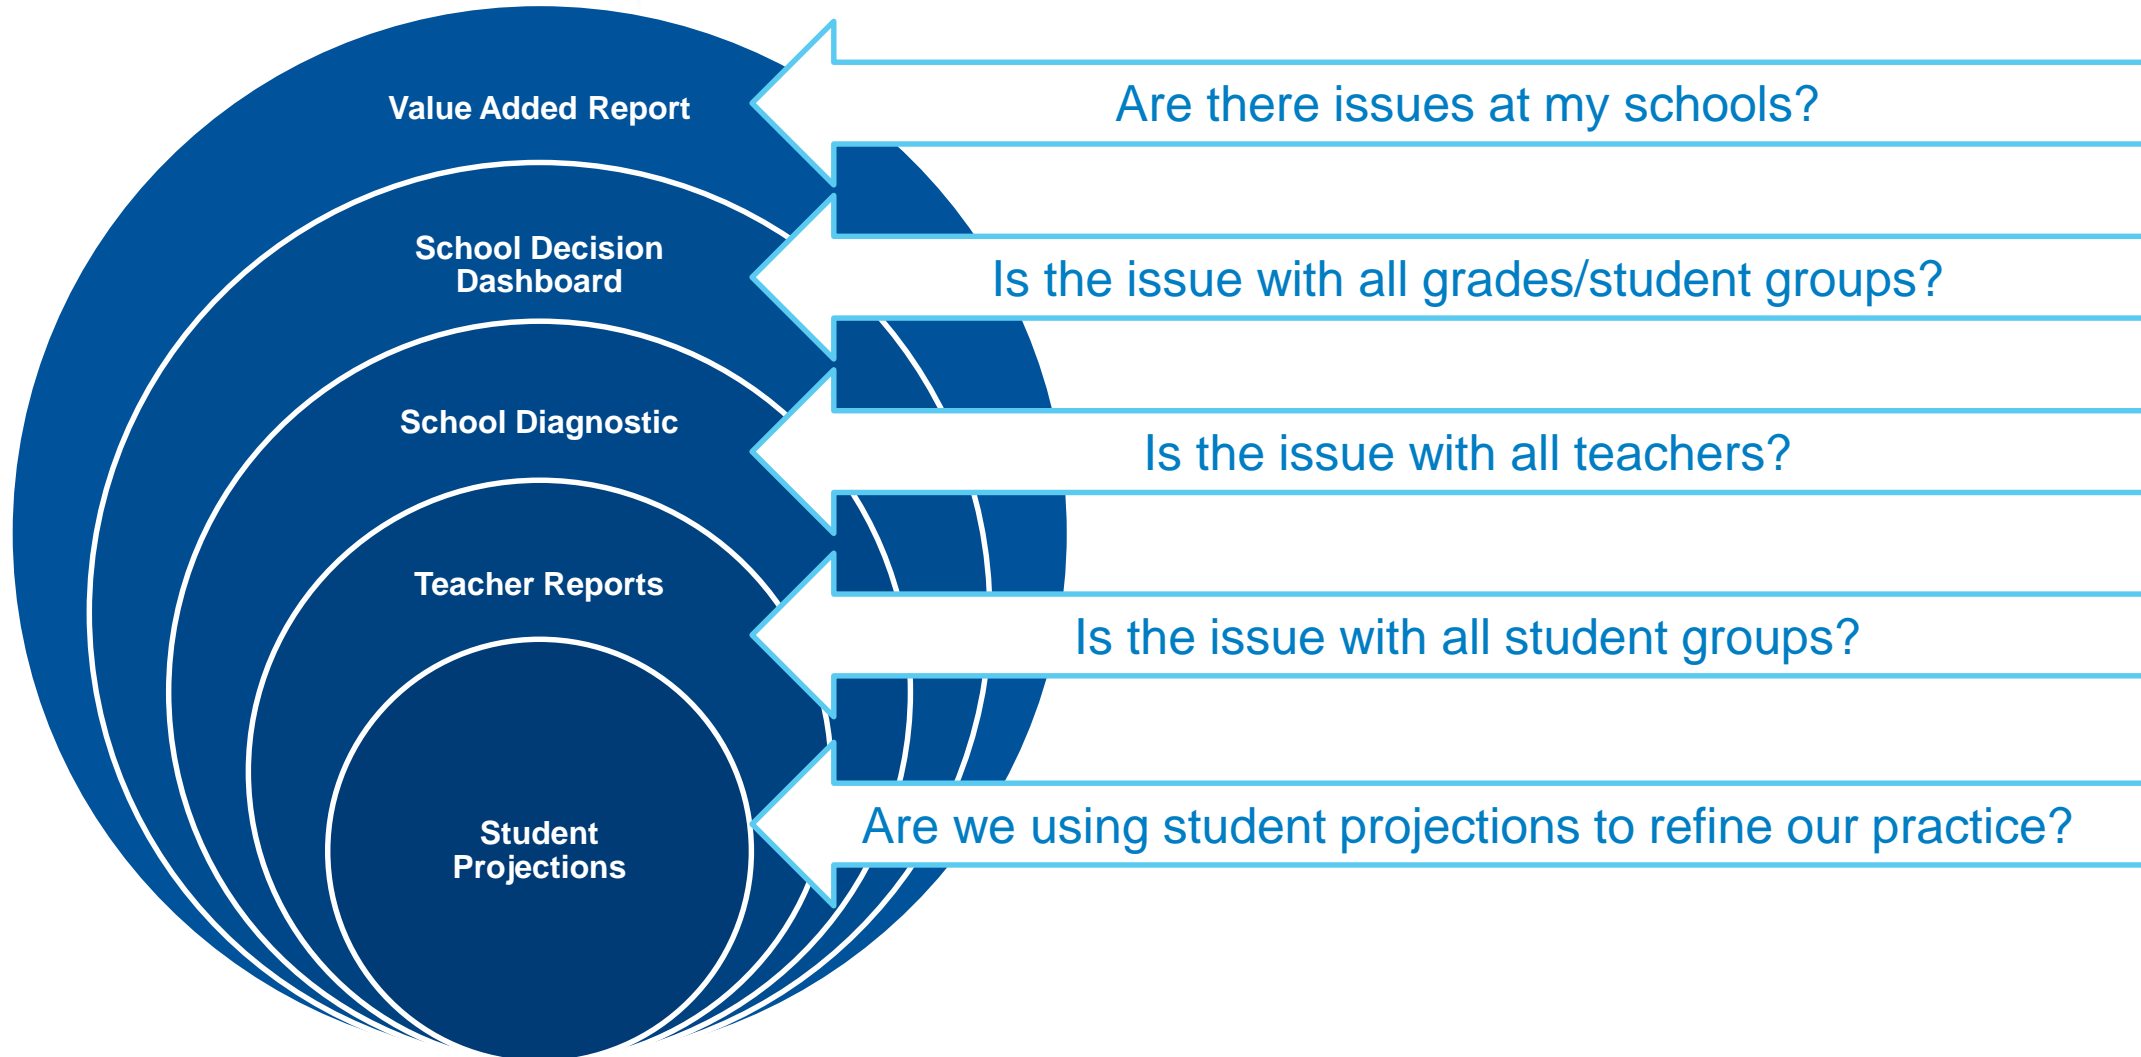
Value Added Report

Are there issues at my schools?

School Decision Dashboard

Is the issue with all grades/student groups?

School Diagnostic

Is the issue with all teachers?

Teacher Reports

Is the issue with all student groups?

Student Projections

Are we using student projections to refine our practice?